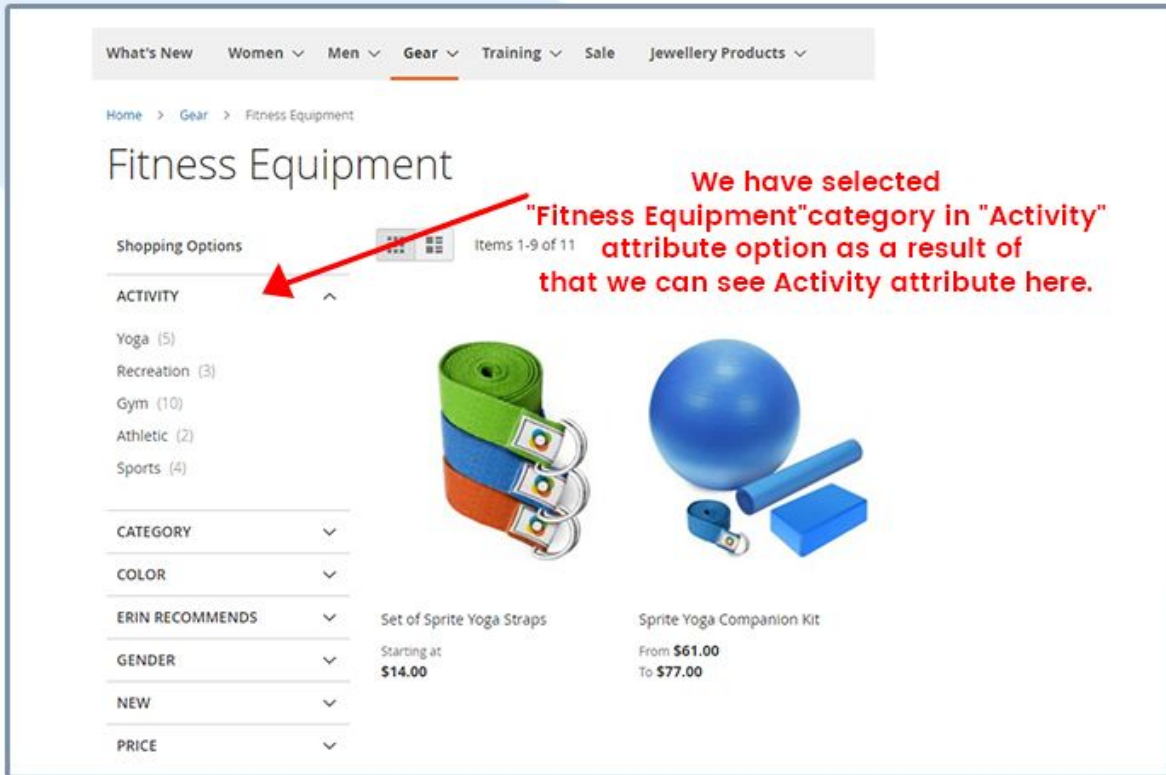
What's New Women Men Gear Training Sale Jewellery Products

Home > Gear > Fitness Equipment

Fitness Equipment

We have selected "Fitness Equipment"category in "Activity" attribute option as a result of that we can see Activity attribute here.

Shopping Options

Items 1-9 of 11

ACTIVITY

Yoga (5)
Recreation (3)
Gym (10)
Athletic (2)
Sports (4)

CATEGORY

COLOR

ERIN RECOMMENDS

GENDER

NEW

PRICE

Set of Sprite Yoga Straps
Starting at
$14.00

Sprite Yoga Companion Kit
From $61.00
To $77.00